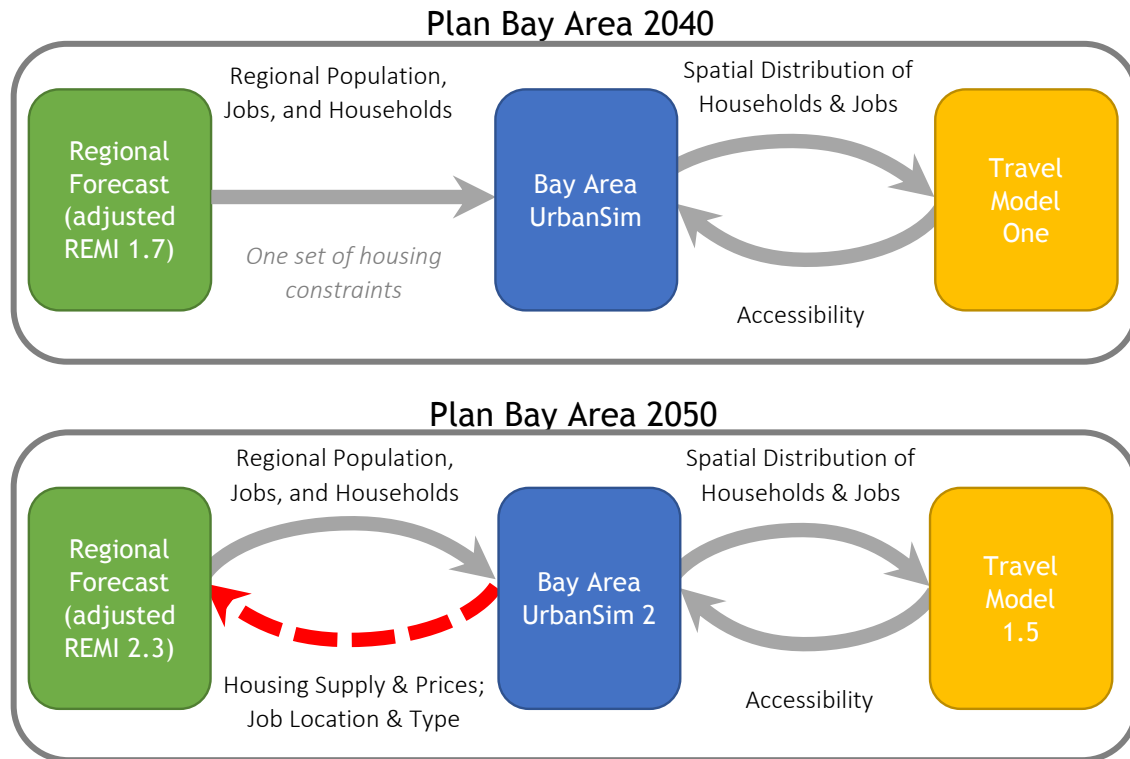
Plan Bay Area 2040

Regional Forecast (adjusted REMI 1.7)

Regional Population, Jobs, and Households

One set of housing constraints

Bay Area UrbanSim

Spatial Distribution of Households & Jobs

Accessibility

Travel Model One

Plan Bay Area 2050

Regional Forecast (adjusted REMI 2.3)

Regional Population, Jobs, and Households

Housing Supply & Prices; Job Location & Type

Bay Area UrbanSim 2

Spatial Distribution of Households & Jobs

Accessibility

Travel Model 1.5